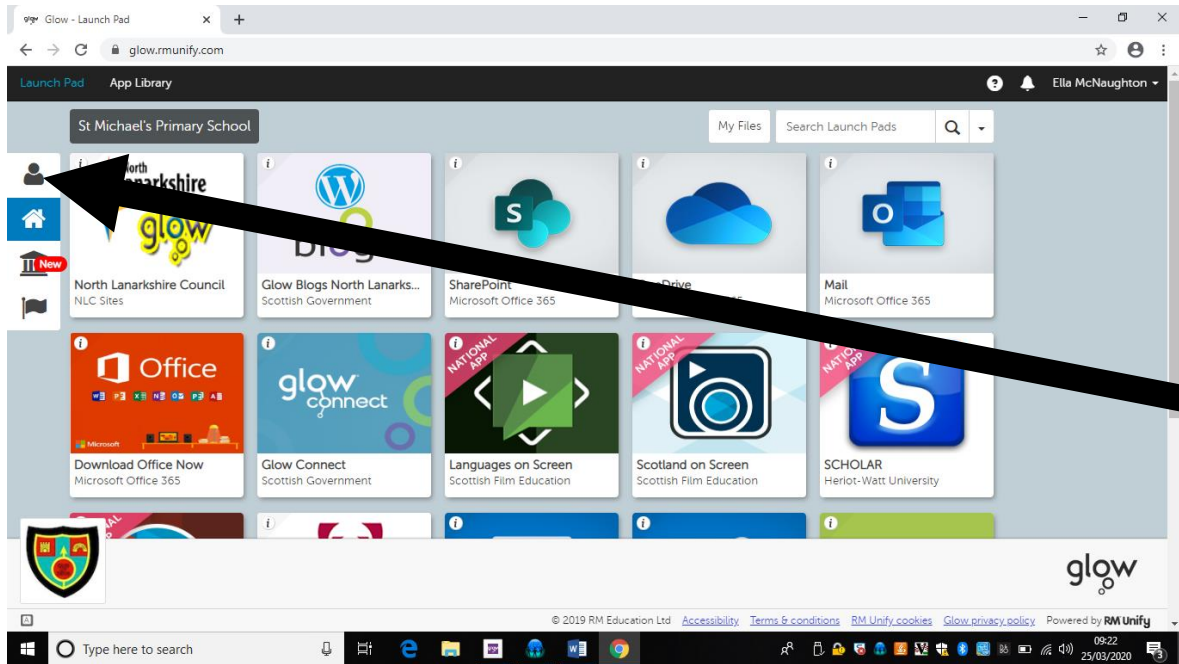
Glow - Launch Pad
glow.rmunify.com

Launch Pad App Library
Ella McNaughton

St Michael's Primary School

My Files Search Launch Pads

New

North Lanarkshire glow
North Lanarkshire Council
NLC Sites

blog
Glow Blogs North Lanarks...
Scottish Government

SharePoint
Microsoft Office 365

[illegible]Drive
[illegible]

Mail
Microsoft Office 365

Office
Microsoft
Download Office Now
Microsoft Office 365

glow connect
Glow Connect
Scottish Government

NATIONAL APP
Languages on Screen
Scottish Film Education

NATIONAL APP
Scotland on Screen
Scottish Film Education

NATIONAL APP
SCHOLAR
Heriot-Watt University

glow

© 2019 RM Education Ltd Accessibility Terms & conditions RM Unify cookies Glow privacy policy Powered by RM Unify

Type here to search
09:22
25/03/2020